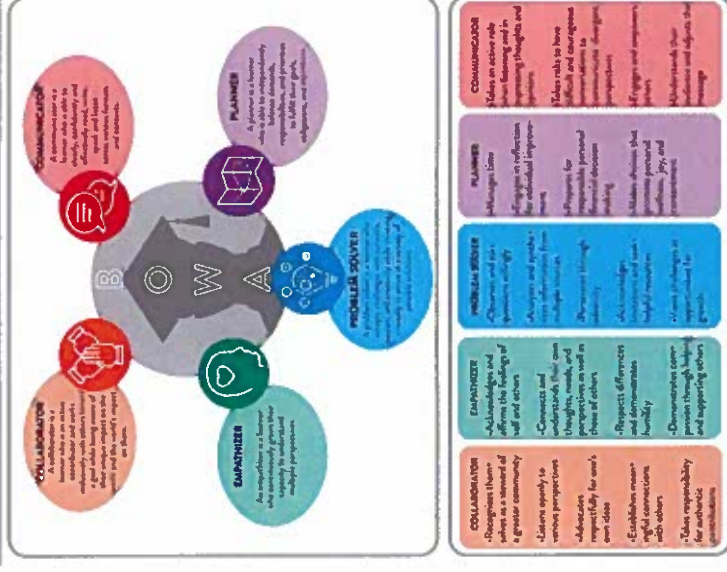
COMMUNICATOR
A communicator is a learner who is able to clearly, confidently and effectively read, write, speak and listen across various formats and contexts.

PLANNER
A planner is a learner who is able to independently balance demands, responsibilities, and priorities to fulfill their goals, obligations, and aspirations.

B
O
W
A

COLLABORATOR
A collaborator is a learner who is an active contributor and works cohesively with others in a goal while being aware of their unique impact on the world and the world's impact on them.

EMPATHIZER
An empathizer is a learner who continuously grows their capacity to understand multiple perspectives.

PROBLEM SOLVER
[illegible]

COMMUNICATOR
-Takes an active role when listening and in expressing thoughts and emotions
-Takes risks to have difficult and courageous conversations to communicate divergent perspectives
-Engages and empowers others
-Understands their audience and adjusts the message

PLANNER
-Manages time
-Engages in reflection for individual improvement
-Prepares for responsible personal financial decision making
-Makes choices that promote personal wellness, joy, and contentment

PROBLEM SOLVER
-Observes and asks questions willingly
-Analyzes and synthesizes information from multiple sources
-Perseveres through adversity
-Acknowledges limitations and seeks helpful resources
-Views challenges as opportunities for growth

EMPATHIZER
-Acknowledges and affirms the feelings of self and others
-Connects and understands their own thoughts, needs, and perspectives as well as those of others
-Respects differences and demonstrates humility
-Demonstrates compassion through helping and supporting others

COLLABORATOR
-Recognizes themselves as a steward of a greater community
-Listens openly to various perspectives
-Advocates respectfully for one's own ideas
-Establishes meaningful connections with others
-Takes responsibility for authentic contributions